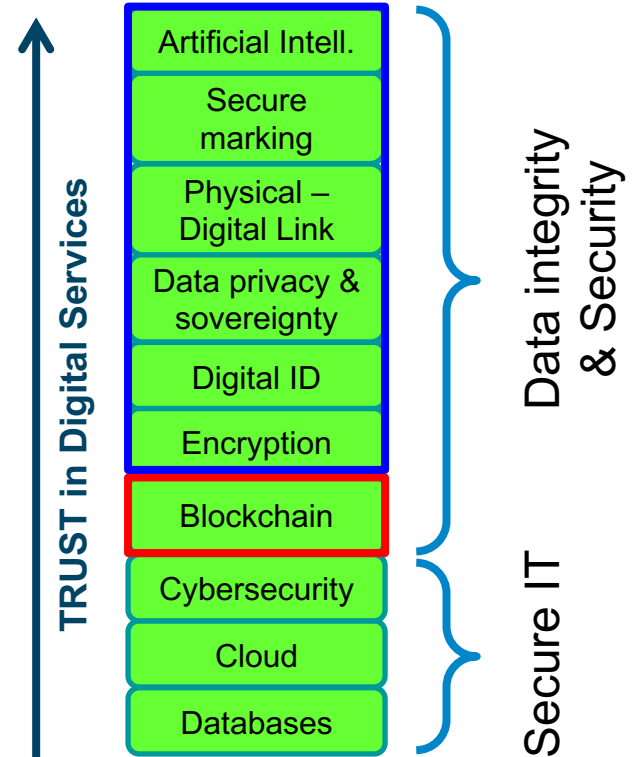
TRUST in Digital Services

Artificial Intell.

Secure marking

Physical – Digital Link

Data privacy & sovereignty

Digital ID

Encryption

Blockchain

Cybersecurity

Cloud

Databases

Data integrity & Security

Secure IT